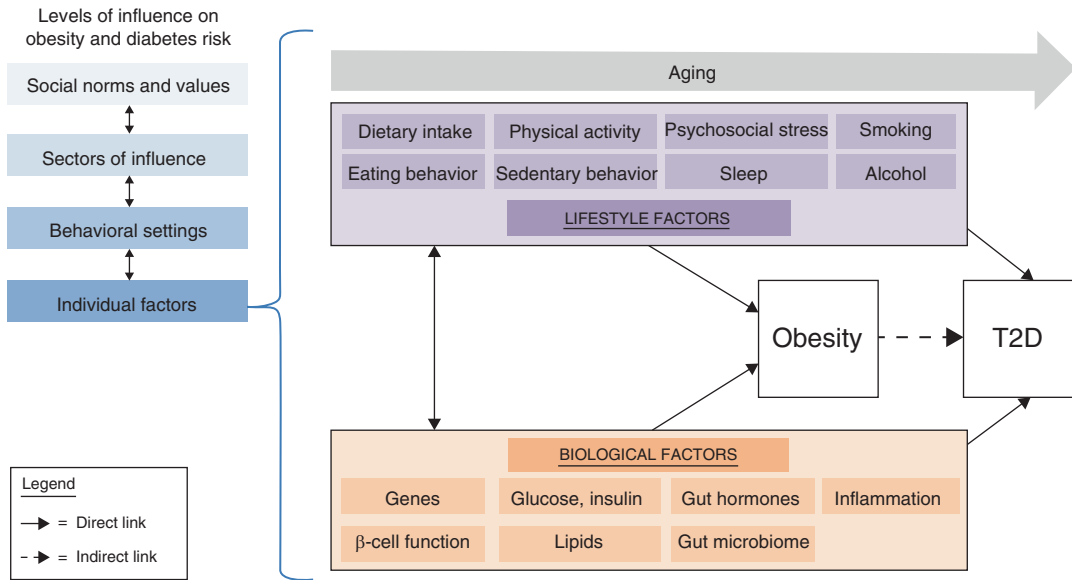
Levels of influence on obesity and diabetes risk

Social norms and values

Sectors of influence

Behavioral settings

Individual factors

Aging

Dietary intake

Physical activity

Psychosocial stress

Smoking

Eating behavior

Sedentary behavior

Sleep

Alcohol

LIFESTYLE FACTORS

Obesity

T2D

BIOLOGICAL FACTORS

Genes

Glucose, insulin

Gut hormones

Inflammation

$\beta$-cell function

Lipids

Gut microbiome

Legend

= Direct link

= Indirect link